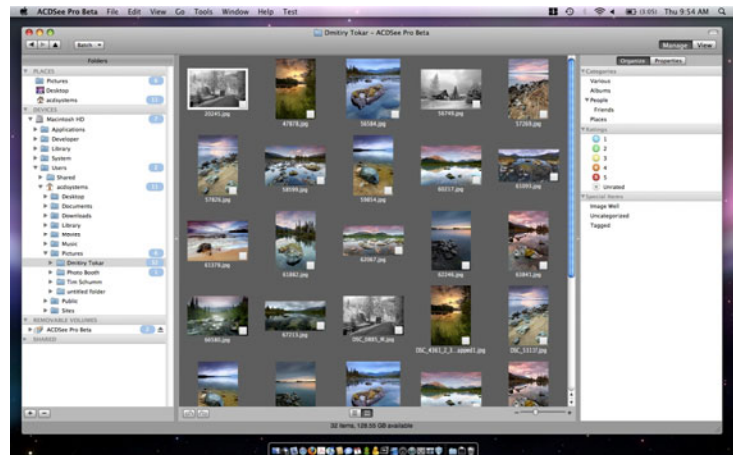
ACDSee Pro Beta File Edit View Go Tools Window Help Test

Thu 9:54 AM

Dmitriy Tokar – ACDSee Pro Beta

Batch

Manage View

Folders

PLACES
Pictures
Desktop
acdsystems

DEVICES
Macintosh HD
Applications
Developer
Library
System
Users
Shared
acdsystems
Desktop
Documents
Downloads
Library
Movies
Music
Pictures
Dmitriy Tokar
Photo Booth
Tim Schumm
untitled folder
Public
Sites

REMOVABLE VOLUMES
ACDSee Pro Beta

SHARED

20245.jpg
47878.jpg
56584.jpg
58749.jpg
57269.jpg
57826.jpg
58599.jpg
59854.jpg
60217.jpg
61093.jpg
61378.jpg
61462.jpg
62067.jpg
62246.jpg
63841.jpg
66580.jpg
67215.jpg
DSC_0885_M.jpg
DSC_4383_2_3...pped1.jpg
DSC_5317.jpg

32 items, 128.55 GB available

Organize Properties

Categories
Various
Albums
People
Friends
Places

Ratings
1
2
3
4
5
Unrated

Special Items
Image Well
Uncategorized
Tagged